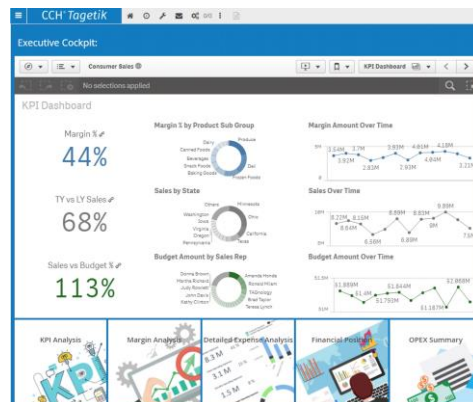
CCH Tagetik

Executive Cockpit:

Consumer Sales

KPI Dashboard

No selections applied

KPI Dashboard

Margin %

44%

TY vs LY Sales

68%

Sales vs Budget %

113%

Margin % by Product Sub Group

Dairy
Canned Foods
Beverages
Snack Foods
Baking Goods
Produce
Deli
Frozen Foods

Sales by State

Others
Washington
Iowa
Virginia
Oregon
Pennsylvania
Minnesota
Ohio
California
Texas

Budget Amount by Sales Rep

Donna Brown
Martha Richards
Judy Russell
John Davis
Kathy Cintron
Amanda Honda
Ronald Hillam
TKBiology
Brad Taylor
Teresa Lynch

Margin Amount Over Time

3.44M 3.7M 3.91M 2.83M 2.93M 3.99M 4.84M 4.28M 4.1M

Sales Over Time

8.22M 8.15M 8.64M 8.58M 8.8M 8.89M 9.33M 7.8

Budget Amount Over Time

$1.889M $1.4M $1.79M $1.844M $1.187M

KPI Analysis

Margin Analysis

Detailed Expense Analysis

Financial Position

OPEX Summary